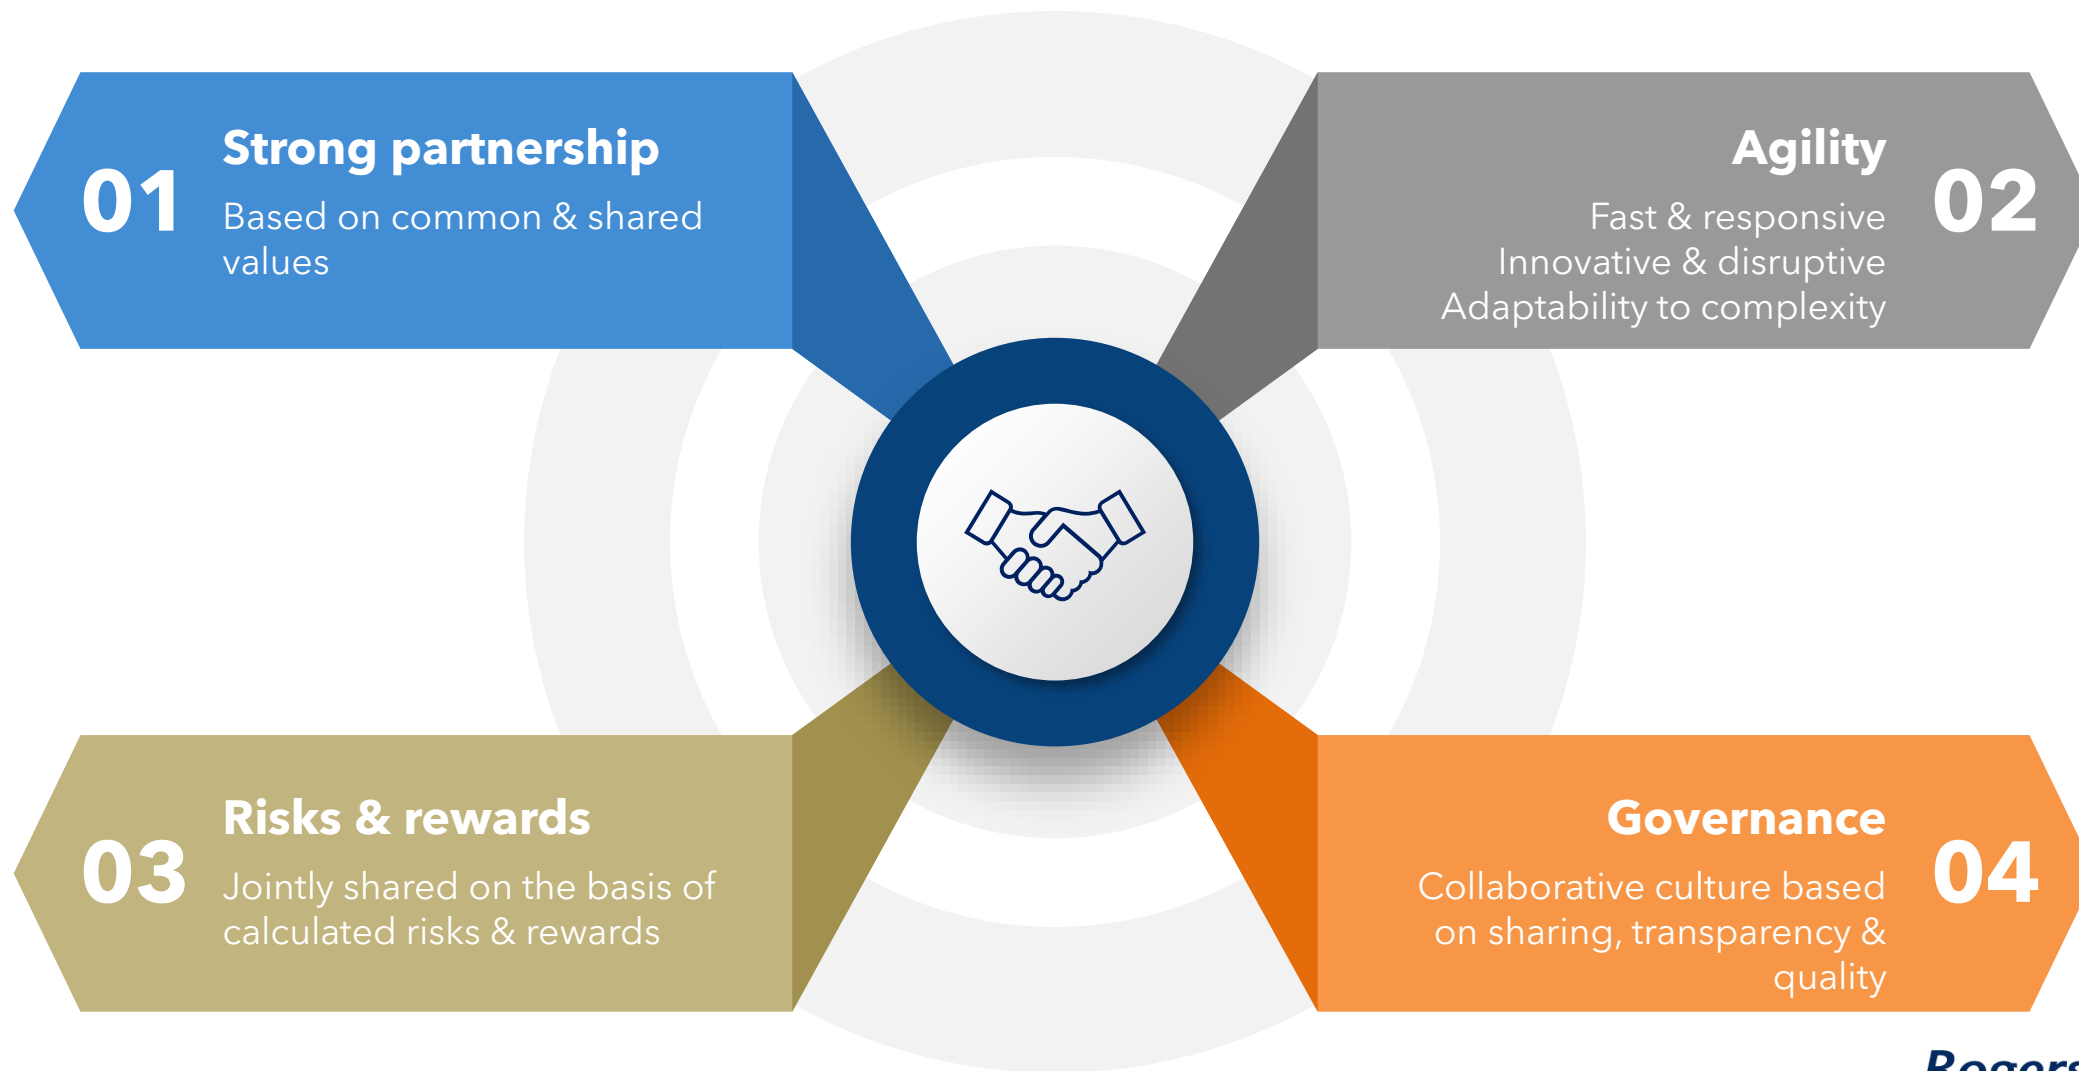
01

Strong partnership

Based on common & shared values

Agility

Fast & responsive
Innovative & disruptive
Adaptability to complexity

02

03

Risks & rewards

Jointly shared on the basis of calculated risks & rewards

Governance

Collaborative culture based on sharing, transparency & quality

04

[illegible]